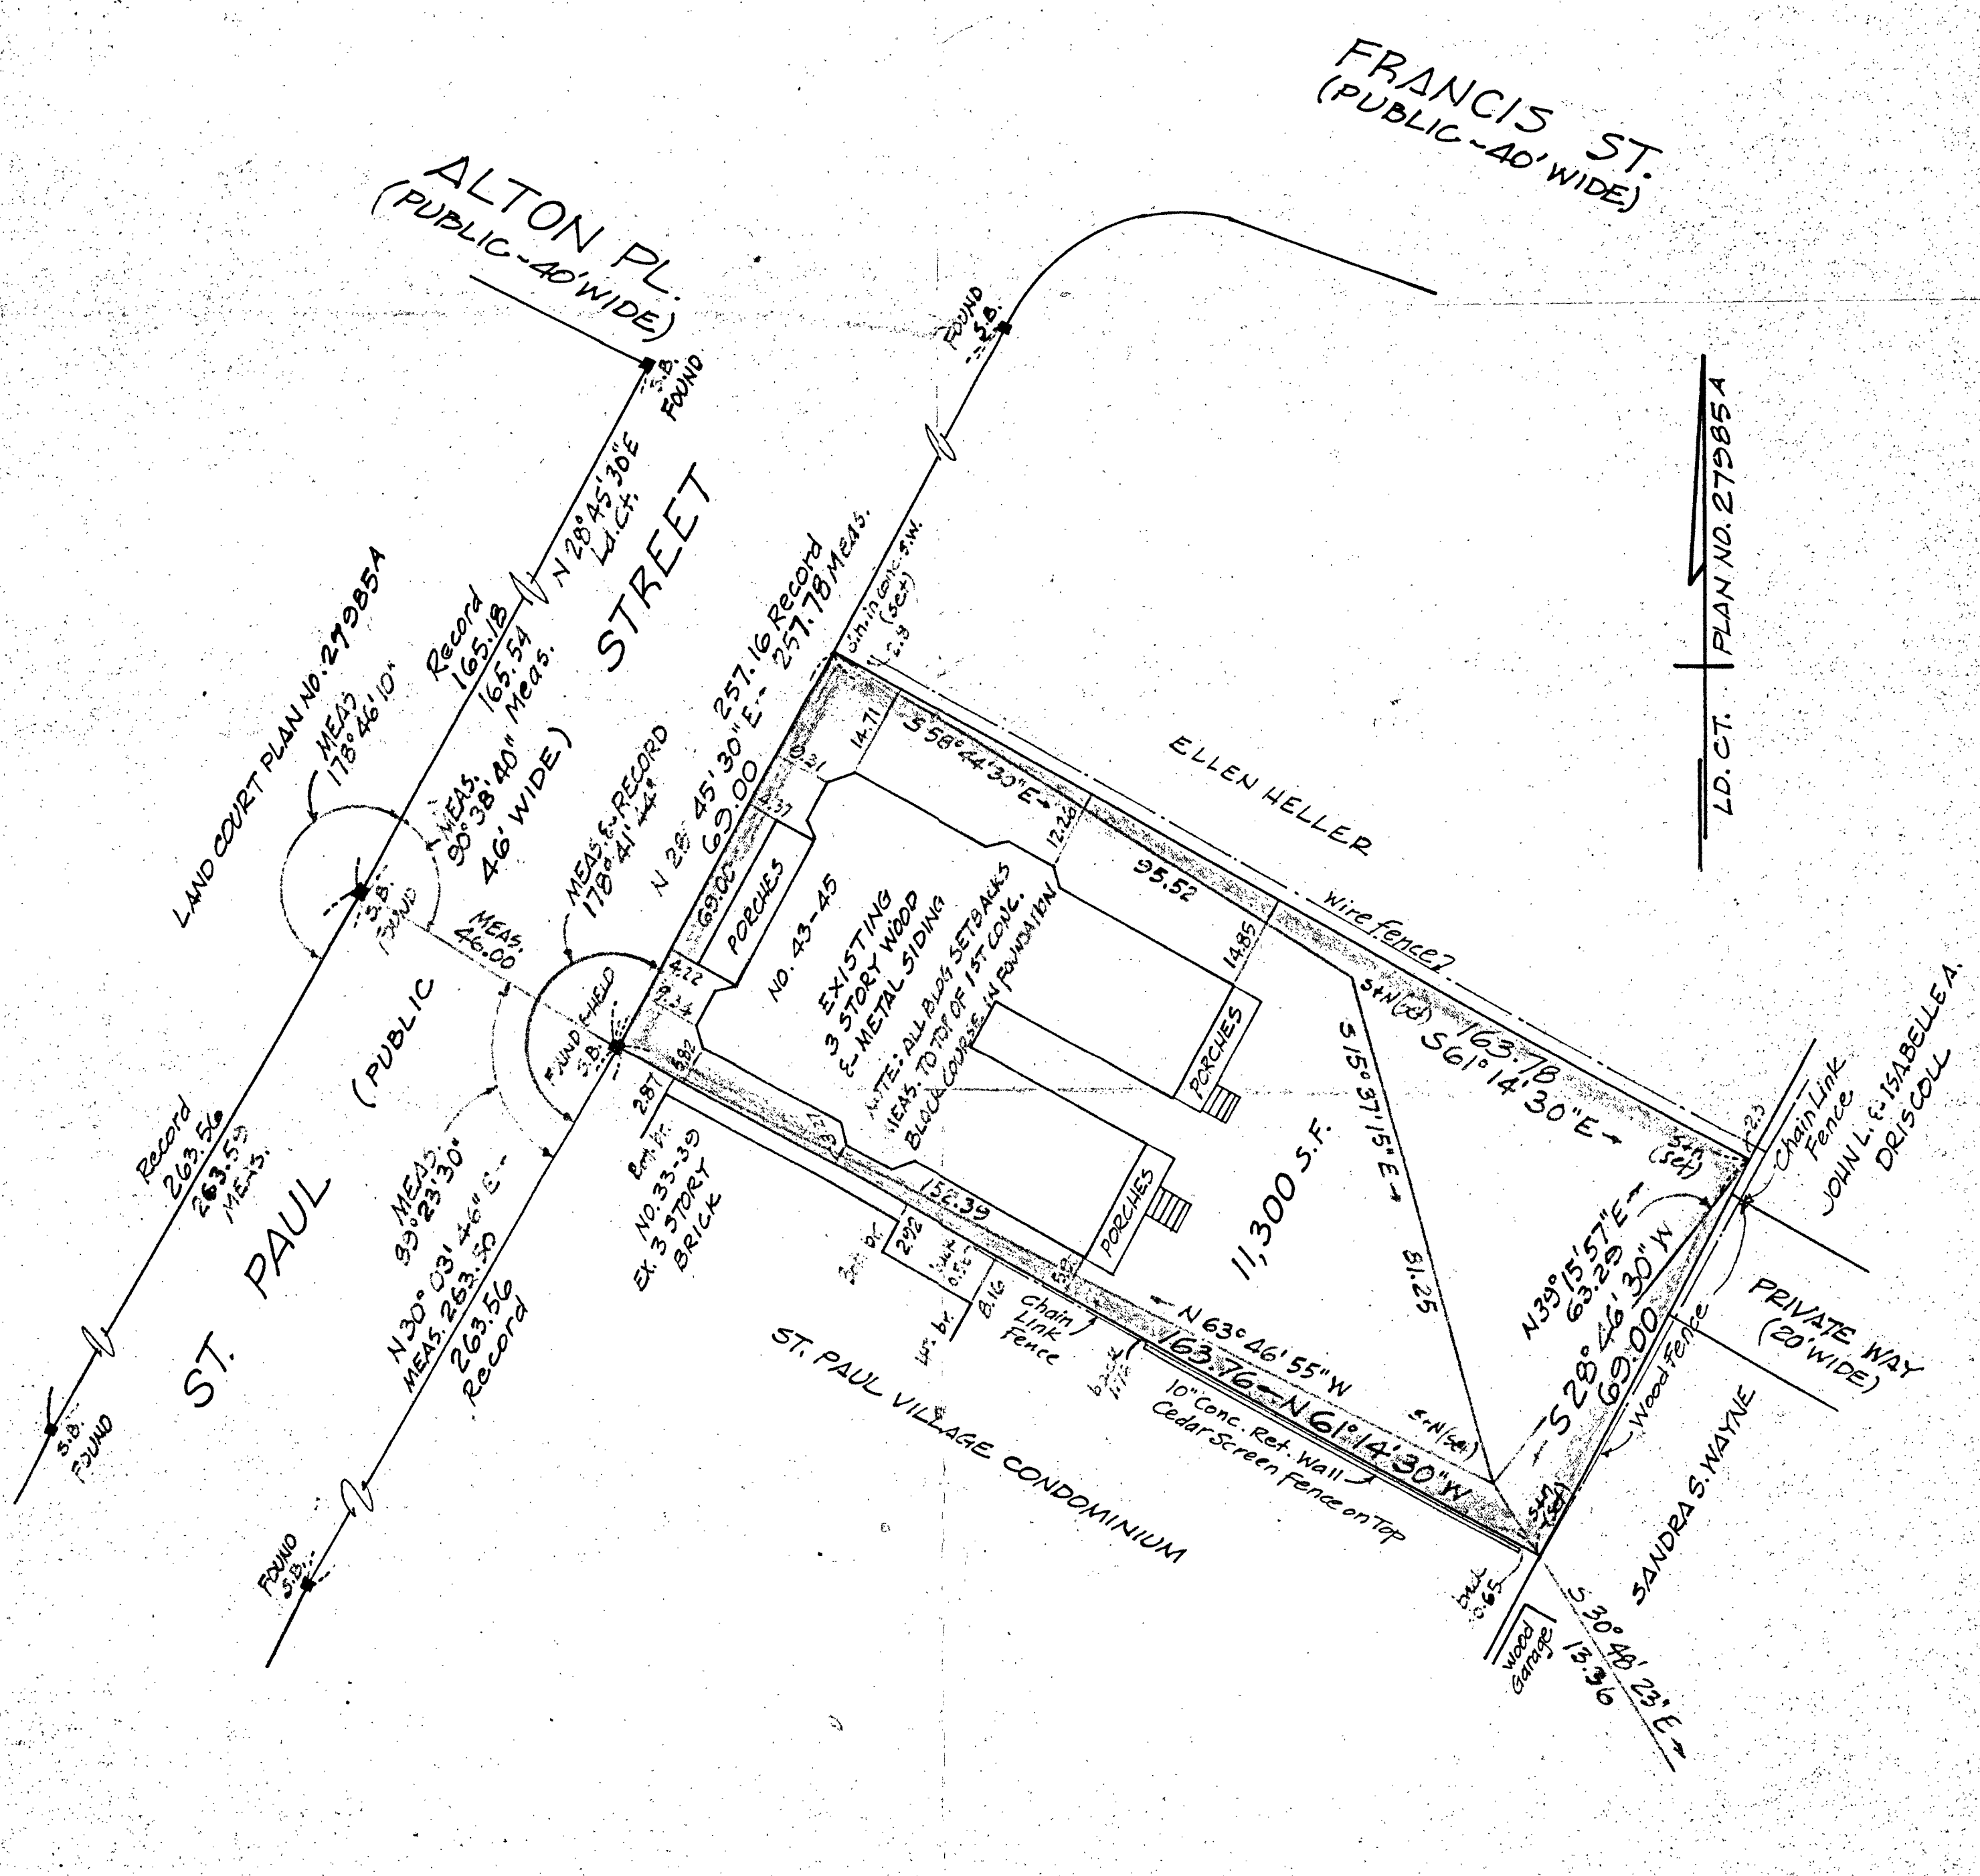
FRANCIS ST.
(PUBLIC-40' WIDE)

ALTON PL.
(PUBLIC-40' WIDE)

S.B. FOUND

FOUND S.B.

LD. CT. PLAN NO. 27985A

N 28°45'30"E Ld. Ct.

Record 165.18
165.54 Meas.

STREET

LAND COURT PLAN NO. 27985A

MEAS. 178°46'10"

MEAS. 90°38'40"

46' WIDE)

S.B. FOUND

MEAS. 46.00

MEAS. & RECORD 178°41'44"

N 28°45'30"E
69.00

257.16 Record
257.78 Meas.

S.in Conc. S.W. (Set)

2.8

9.31

14.71

S 58°44'30"E

4.37

69.00

PORCHES

12.26

ELLEN HELLER

95.52

NO. 43-45

3 EXISTING 3 STORY WOOD & METAL SIDING

NOTE: ALL BLDG SETBACKS MEAS. TO TOP OF 1ST CONC. BLOCK COURSE IN FOUNDATION

14.85

Wire fence

PORCHES

4.22

2.34

FOUND & HELD S.B.

5.82

2.87

S+N(set)

163.78
S 61°14'30"E

S 15°37'15"E

(PUBLIC

ST. PAUL

Record 263.56
263.53 MEAS.

MEAS. 89°23'30"

N 30°03'46"E
MEAS. 263.50
263.56 Record

Brk. bldg.
NO. 33-39
EX. 3 STORY BRICK

11,300 S.F.

152.39

PORCHES

2.92

B.16

Chain Link Fence

Chain Link Fence

JOHN L. & ISABELLE A. DRISCOLL

2.3

S+N (set)

N 39°15'57"E
63.29

S 28°46'30"W
69.00

51.25

N 63°46'55"W
163.76 N 61°14'30"W

10" Conc. Ret. Wall
Cedar Screen Fence on Top

S+N(set)

ST. PAUL VILLAGE CONDOMINIUM

Wood Fence

PRIVATE WAY (20' WIDE)

SANDRA S. WAYNE

0.65

Wood Garage

S 30°48'23"E
13.36

FOUND S.B.

S.B. FOUND